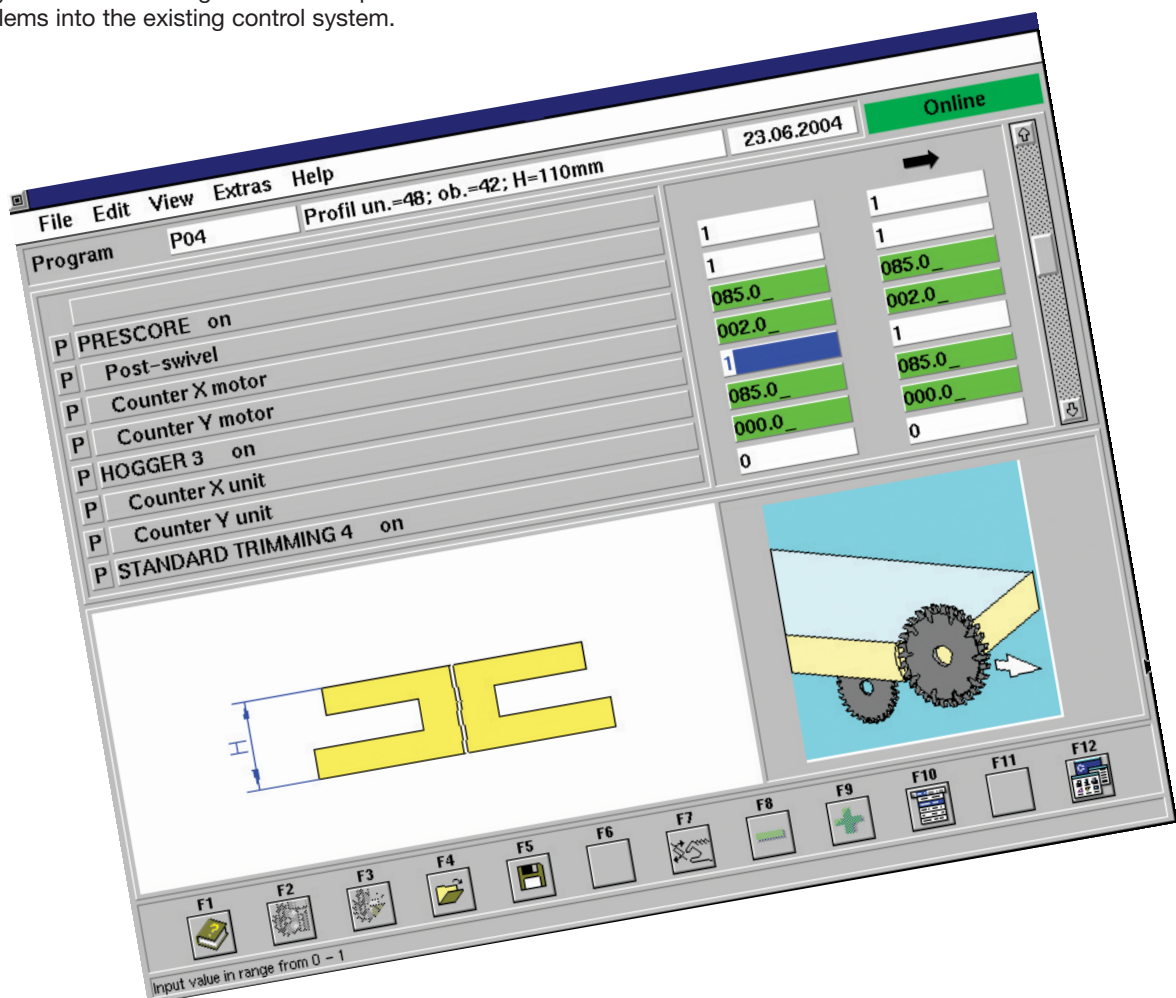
lems into the existing control system.

23.06.2004

Online

File Edit View Extras Help

Profil un.=48; ob.=42; H=110mm

Program P04

P PRESCORE on
P Post-swivel
P Counter X motor
P Counter Y motor
P HOGGER 3 on
P Counter X unit
P Counter Y unit
P STANDARD TRIMMING 4 on

| | |
|---|---|
| | 1 |
| 1 | 1 |
| 1 | 085.0_ |
| 085.0_ | 002.0_ |
| 002.0_ | 1 |
| 1 | 085.0_ |
| 085.0_ | 000.0_ |
| 000.0_ | 0 |
| 0 | |

H

F1 F2 F3 F4 F5 F6 F7 F8 F9 F10 F11 F12

Input value in range from 0 – 1